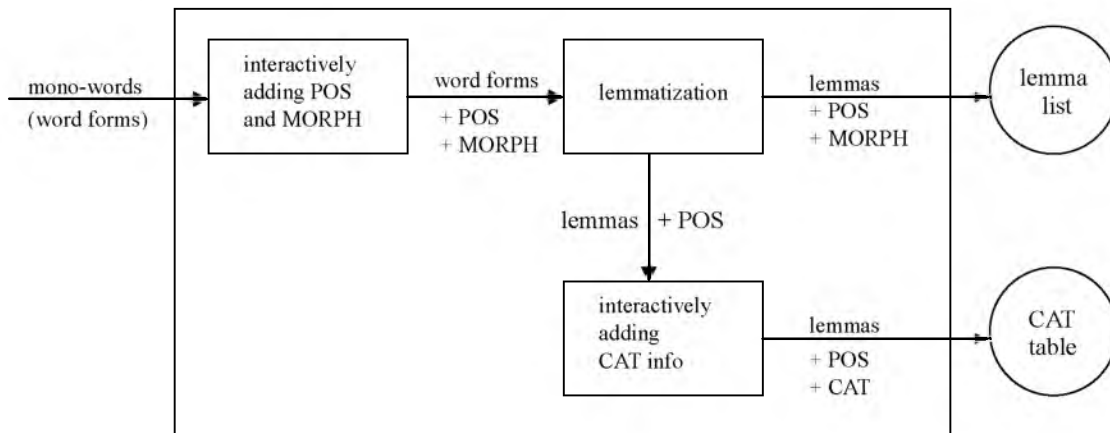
mono-words
(word forms)

interactively adding POS and MORPH

word forms
+ POS
+ MORPH

lemmatization

lemmas
+ POS
+ MORPH

lemma list

lemmas + POS

interactively adding CAT info

lemmas
+ POS
+ CAT

CAT table